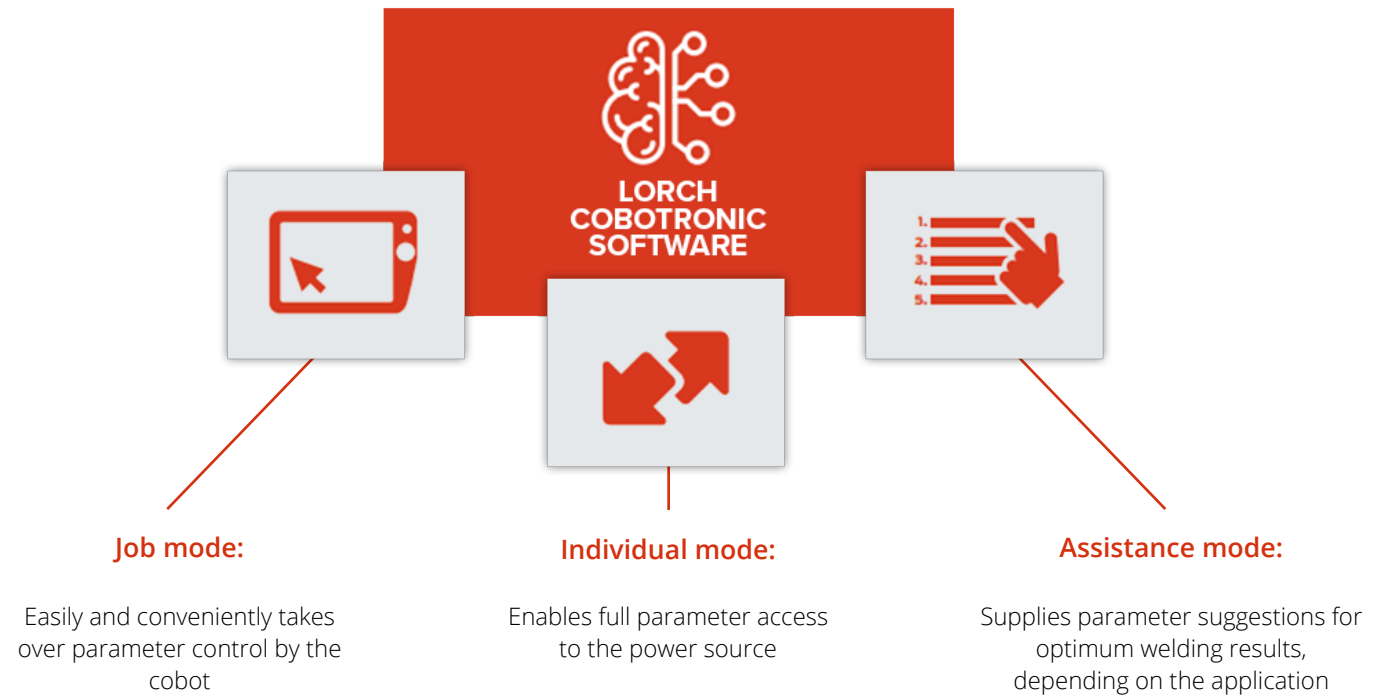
LORCH COBOTRONIC SOFTWARE

1.
2.
3.
4.
5.

Job mode:

Easily and conveniently takes over parameter control by the cobot

Individual mode:

Enables full parameter access to the power source

Assistance mode:

Supplies parameter suggestions for optimum welding results, depending on the application